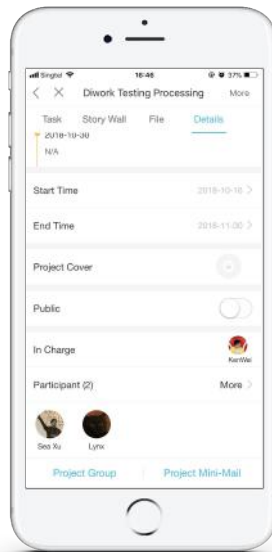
Singtel 16:46 37%

Diwork Testing Processing More

Task Story Wall File Details

2018-10-30

N/A

Start Time 2018-10-16

End Time 2018-11-30

Project Cover

Public

In Charge KenWei

Participant (2) More

Sea Xu Lynx

Project Group Project Mini-Mail